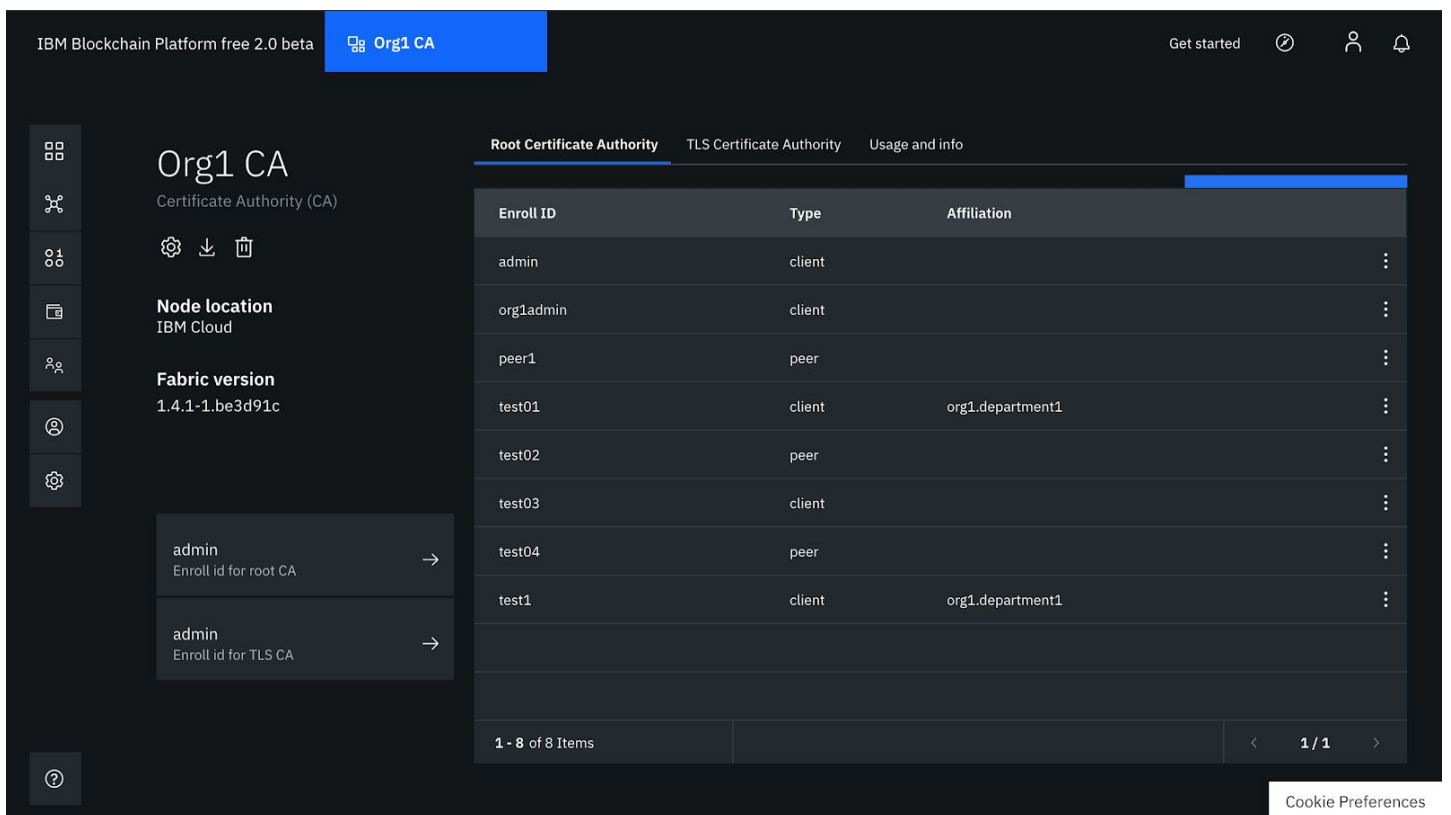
IBM Blockchain Platform free 2.0 beta Org1 CA

Get started

Org1 CA
Certificate Authority (CA)

Node location
IBM Cloud

Fabric version
1.4.1-1.be3d91c

admin
Enroll id for root CA

admin
Enroll id for TLS CA

Root Certificate Authority TLS Certificate Authority Usage and info

| Enroll ID | Type | Affiliation |
|---|---|---|
| admin | client | |
| org1admin | client | |
| peer1 | peer | |
| test01 | client | org1.department1 |
| test02 | peer | |
| test03 | client | |
| test04 | peer | |
| test1 | client | org1.department1 |

1 - 8 of 8 Items

1 / 1

Cookie Preferences